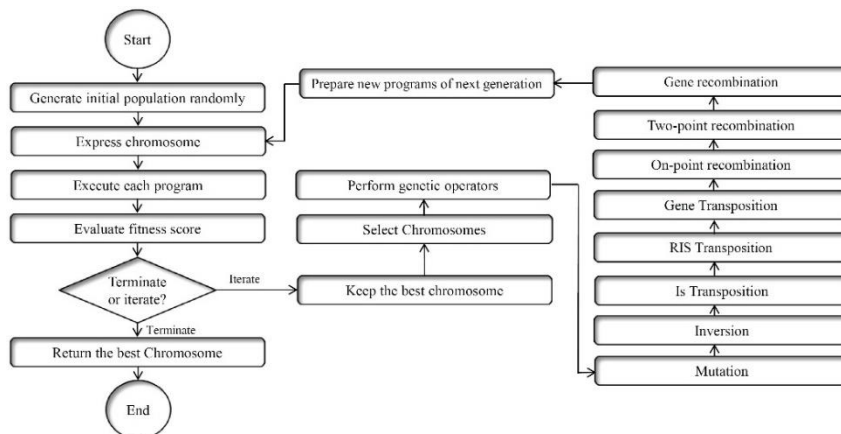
Start

Generate initial population randomly

Express chromosome

Execute each program

Evaluate fitness score

Terminate or iterate?

Iterate

Terminate

Return the best Chromosome

End

Prepare new programs of next generation

Perform genetic operators

Select Chromosomes

Keep the best chromosome

Gene recombination

Two-point recombination

On-point recombination

Gene Transposition

RIS Transposition

Is Transposition

Inversion

Mutation